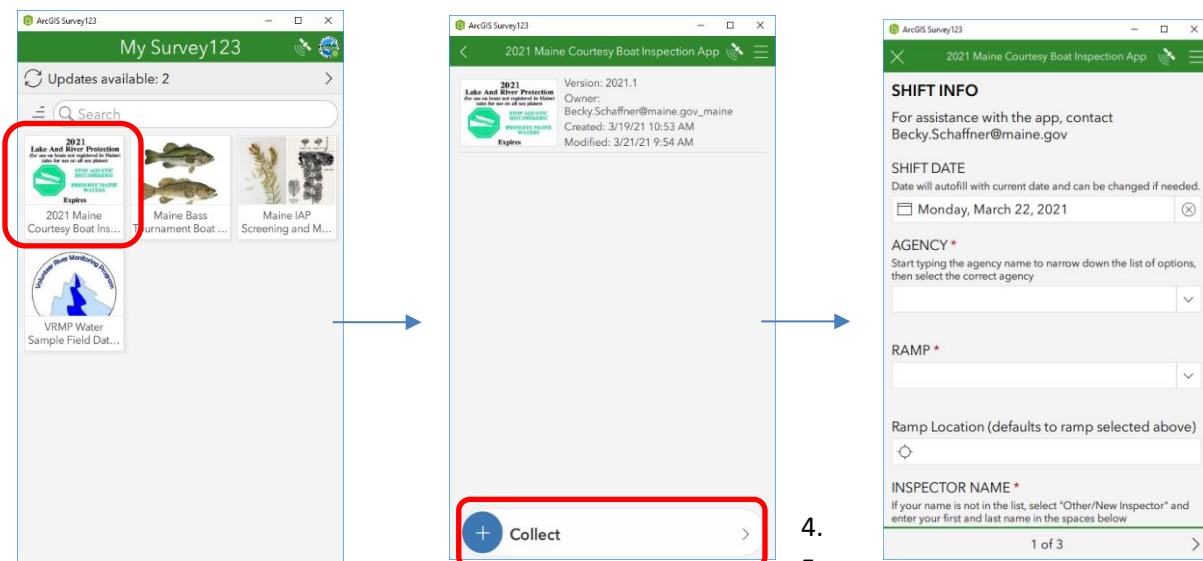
ArcGIS Survey123

My Survey123

Updates available: 2

Search

2021 Lake And River Protection (for use on boats not registered in Maine) (also for use on all sea planes) STOP AQUATIC HITCHHIKERS! PRESERVE MAINE WATERS Expires

2021 Maine Courtesy Boat Ins...

Maine Bass Tournament Boat ...

Maine IAP Screening and M...

Volunteer River Monitoring Program

VRMP Water Sample Field Dat...

ArcGIS Survey123

2021 Maine Courtesy Boat Inspection App

2021 Lake And River Protection (for use on boats not registered in Maine) (also for use on all sea planes) STOP AQUATIC HITCHHIKERS! PRESERVE MAINE WATERS Expires

Version: 2021.1
Owner: Becky.Schaffner@maine.gov_maine
Created: 3/19/21 10:53 AM
Modified: 3/21/21 9:54 AM

Collect

4.

ArcGIS Survey123

2021 Maine Courtesy Boat Inspection App

SHIFT INFO

For assistance with the app, contact Becky.Schaffner@maine.gov

SHIFT DATE

Date will autofill with current date and can be changed if needed.

Monday, March 22, 2021

AGENCY *

Start typing the agency name to narrow down the list of options, then select the correct agency

RAMP *

Ramp Location (defaults to ramp selected above)

INSPECTOR NAME *

If your name is not in the list, select "Other/New Inspector" and enter your first and last name in the spaces below

1 of 3